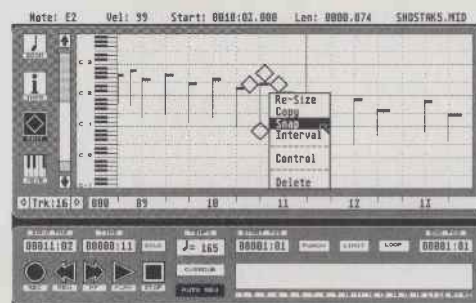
Note: E2 Vel: 99 Start: 0010:02.000 Len: 0000.074 SHOSTAKS.MID

C 4
C 3
C 2
C 1

Re-Size
Copy
Snap
Interval
Control
Delete

Trk:16 008 09 10 11 12 13

00011:02 00000:11 J= 165 00001:01 PUNCH LIMIT LOOP 00001:01

REC REW FF PLAY STOP